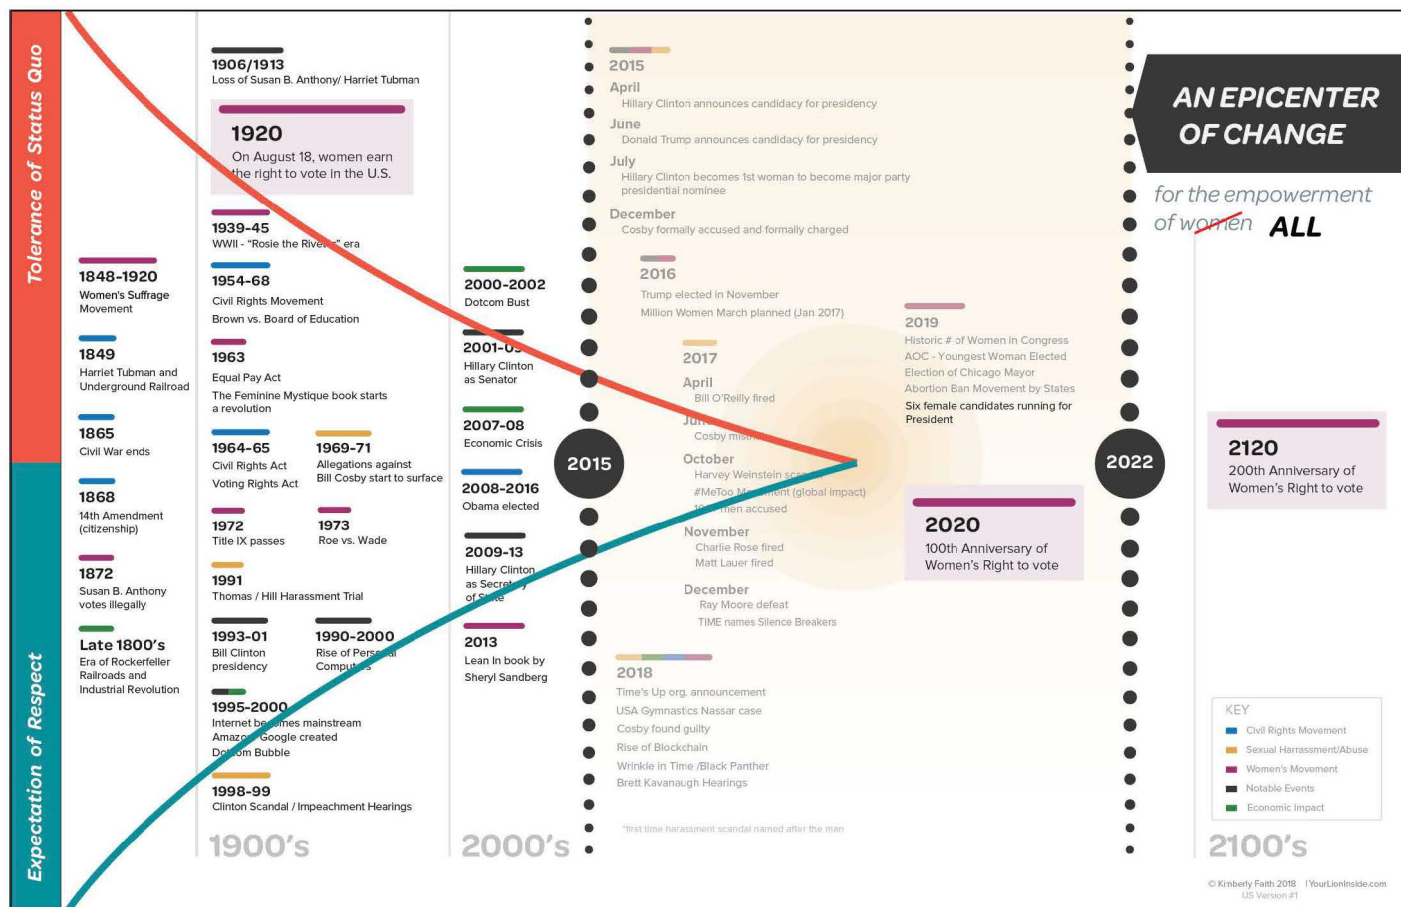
Tolerance of Status Quo

Expectation of Respect

1848-1920
Women's Suffrage Movement

1849
Harriet Tubman and Underground Railroad

1865
Civil War ends

1868
14th Amendment (citizenship)

1872
Susan B. Anthony votes illegally

Late 1800's
Era of Rockerfeller Railroads and Industrial Revolution

1906/1913
Loss of Susan B. Anthony/ Harriet Tubman

1920
On August 18, women earn the right to vote in the U.S.

1939-45
WWII - "Rosie the Rive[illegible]" era

1954-68
Civil Rights Movement
Brown vs. Board of Education

1963
Equal Pay Act
The Feminine Mystique book starts a revolution

1964-65
Civil Rights Act
Voting Rights Act

1969-71
Allegations against Bill Cosby start to surface

1972
Title IX passes

1973
Roe vs. Wade

1991
Thomas / Hill Harassment Trial

1993-01
Bill Clinton presidency

1990-2000
Rise of Pers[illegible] Comput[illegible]

1995-2000
Internet be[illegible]mes mainstream
Amaz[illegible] Google created
Do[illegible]om Bubble

1998-99
Clinton Scandal / Impeachment Hearings

1900's

2000-2002
Dotcom Bust

2001-0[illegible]
Hillary Clinton as Senator

2007-08
Economic Crisis

2008-2016
Obama elected

2009-13
Hillary Clinton as Secret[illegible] of S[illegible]

2013
Lean In book by Sheryl Sandberg

2000's

2015

2015
April
Hillary Clinton announces candidacy for presidency
June
Donald Trump announces candidacy for presidency
July
Hillary Clinton becomes 1st woman to become major party presidential nominee
December
Cosby formally accused and formally charged

2016
Trump elected in November
Million Women March planned (Jan 2017)

2017
April
Bill O'Reilly fired
Ju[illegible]
Cosby mis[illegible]
October
Harvey Weinstein sc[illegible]
#MeToo M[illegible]ent (global impact)
1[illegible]en accused
November
Charlie Rose fired
Matt Lauer fired
December
Ray Moore defeat
TIME names Silence Breakers

2018
Time's Up org. announcement
USA Gymnastics Nassar case
Cosby found guilty
Rise of Blockchain
Wrinkle in Time /Black Panther
Brett Kavanaugh Hearings

*first time harassment scandal named after the man

2019
Historic # of Women in Congress
AOC - Youngest Woman Elected
Election of Chicago Mayor
Abortion Ban Movement by States
Six female candidates running for President

2020
100th Anniversary of Women's Right to vote

2022

AN EPICENTER OF CHANGE

for the empowerment of women ALL

2120
200th Anniversary of Women's Right to vote

KEY
Civil Rights Movement
Sexual Harrassment/Abuse
Women's Movement
Notable Events
Economic Impact

2100's

© Kimberly Faith 2018 | YourLionInside.com
US Version #1